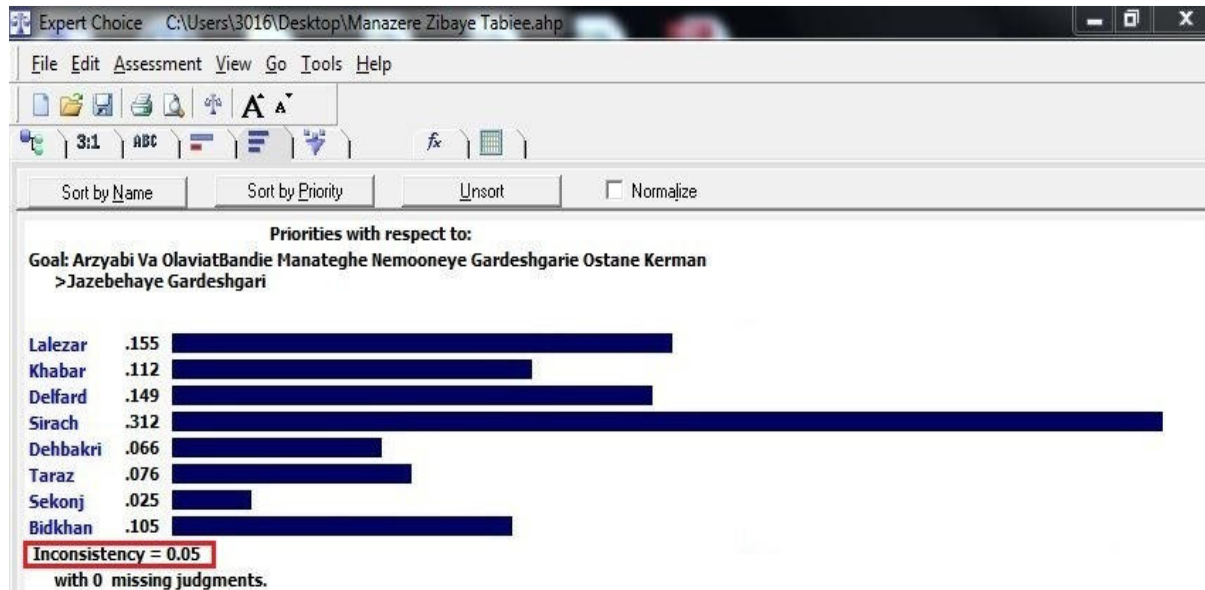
Expert Choice C:\Users\3016\Desktop\Manazere Zibaye Tabiee.ahp

File Edit Assessment View Go Tools Help

3:1 ABC

Sort by Name Sort by Priority Unsort Normalize

Priorities with respect to:
Goal: Arzyabi Va OlaviatBandie Manateghe Nemooneye Gardeshgarie Ostane Kerman
>Jazebehaye Gardeshgari

Lalezar .155
Khabar .112
Delfard .149
Sirach .312
Dehbakri .066
Taraz .076
Sekonj .025
Bidkhan .105
Inconsistency = 0.05
with 0 missing judgments.